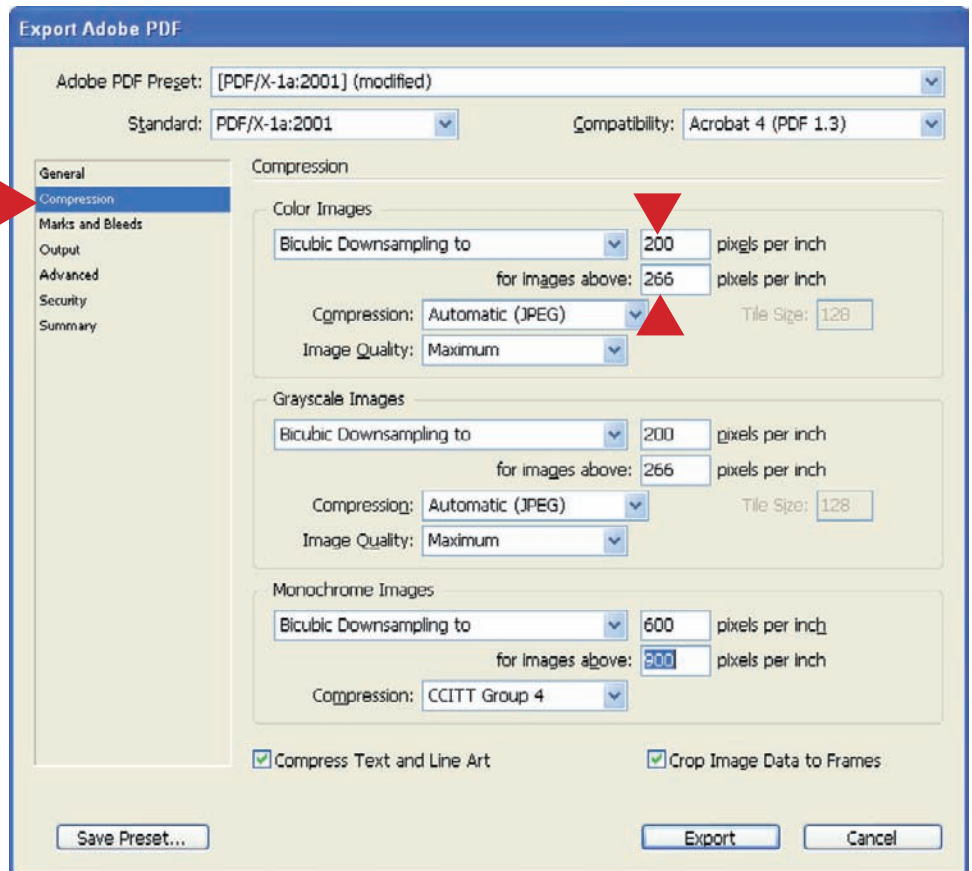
Export Adobe PDF

Adobe PDF Preset: [PDF/X-1a:2001] (modified)

Standard: PDF/X-1a:2001

Compatibility: Acrobat 4 (PDF 1.3)

General
Compression
Marks and Bleeds
Output
Advanced
Security
Summary

Compression

Color Images

Bicubic Downsampling to 200 pixels per inch

for images above: 266 pixels per inch

Compression: Automatic (JPEG)

Tile Size: 128

Image Quality: Maximum

Grayscale Images

Bicubic Downsampling to 200 pixels per inch

for images above: 266 pixels per inch

Compression: Automatic (JPEG)

Tile Size: 128

Image Quality: Maximum

Monochrome Images

Bicubic Downsampling to 600 pixels per inch

for images above: 900 pixels per inch

Compression: CCITT Group 4

Compress Text and Line Art

Crop Image Data to Frames

Save Preset...

Export

Cancel